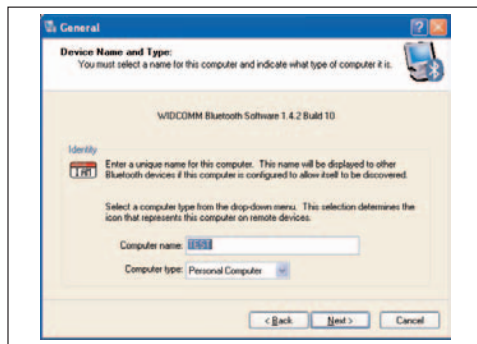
General

Device Name and Type:
You must select a name for this computer and indicate what type of computer it is.

WIDCOMM Bluetooth Software 1.4.2 Build 10

Identity

I AM

Enter a unique name for this computer. This name will be displayed to other Bluetooth devices if this computer is configured to allow itself to be discovered.

Select a computer type from the drop-down menu. This selection determines the icon that represents this computer on remote devices.

Computer name: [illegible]

Computer type: Personal Computer

< Back Next > Cancel